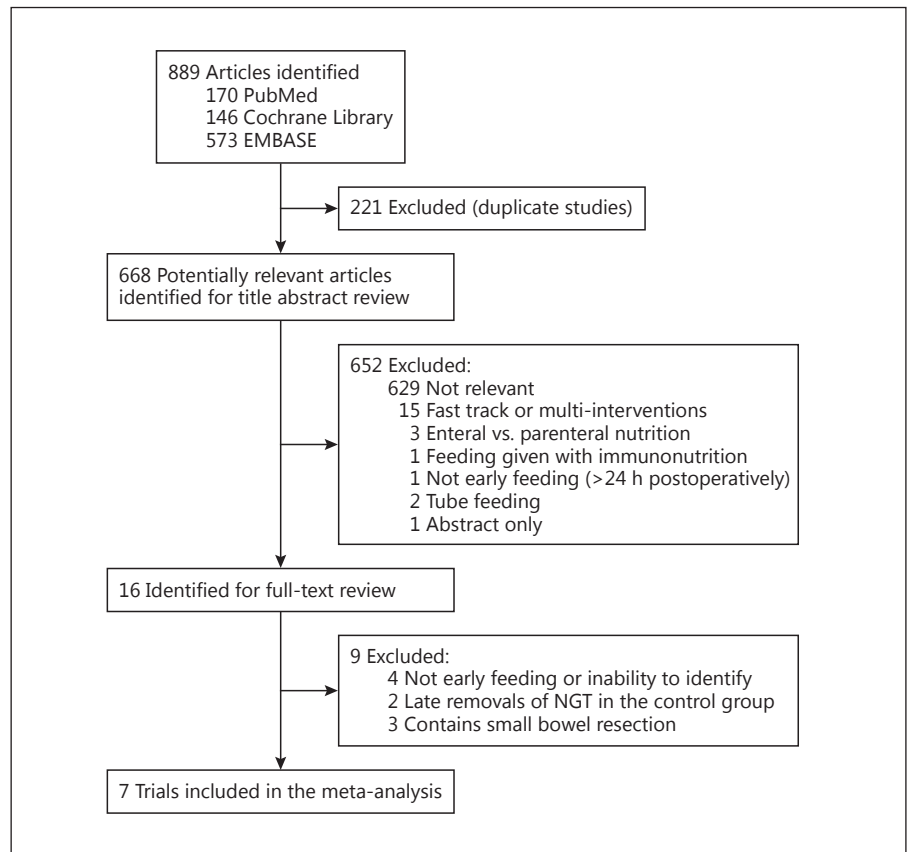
889 Articles identified
170 PubMed
146 Cochrane Library
573 EMBASE

221 Excluded (duplicate studies)

668 Potentially relevant articles identified for title abstract review

652 Excluded:
629 Not relevant
15 Fast track or multi-interventions
3 Enteral vs. parenteral nutrition
1 Feeding given with immunonutrition
1 Not early feeding (>24 h postoperatively)
2 Tube feeding
1 Abstract only

16 Identified for full-text review

9 Excluded:
4 Not early feeding or inability to identify
2 Late removals of NGT in the control group
3 Contains small bowel resection

7 Trials included in the meta-analysis